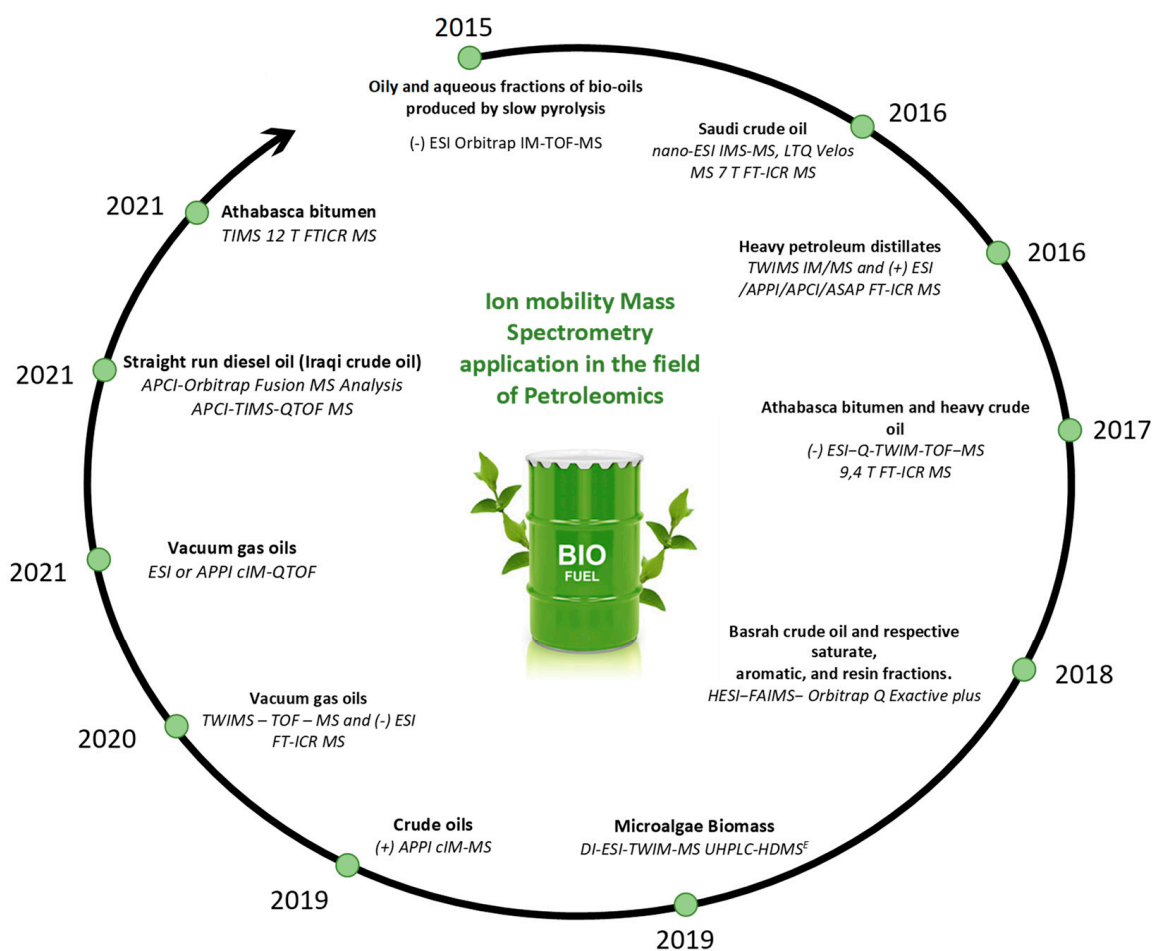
2015

Oily and aqueous fractions of bio-oils produced by slow pyrolysis

(-) ESI Orbitrap IM-TOF-MS

2016

Saudi crude oil
nano-ESI IMS-MS, LTQ Velos MS 7 T FT-ICR MS

2016

Heavy petroleum distillates
TWIMS IM/MS and (+) ESI /APPI/APCI/ASAP FT-ICR MS

2017

Athabasca bitumen and heavy crude oil
(-) ESI–Q-TWIM-TOF–MS
9,4 T FT-ICR MS

2018

Basrah crude oil and respective saturate, aromatic, and resin fractions.
HESI–FAIMS– Orbitrap Q Exactive plus

2019

Microalgae Biomass
DI-ESI-TWIM-MS UHPLC-HDMS$^E$

2019

Crude oils
(+) APPI cIM-MS

2020

Vacuum gas oils
TWIMS – TOF – MS and (-) ESI FT-ICR MS

2021

Vacuum gas oils
ESI or APPI cIM-QTOF

2021

Straight run diesel oil (Iraqi crude oil)
APCI-Orbitrap Fusion MS Analysis
APCI-TIMS-QTOF MS

2021

Athabasca bitumen
TIMS 12 T FTICR MS

Ion mobility Mass Spectrometry application in the field of Petroleomics

BIO
FUEL